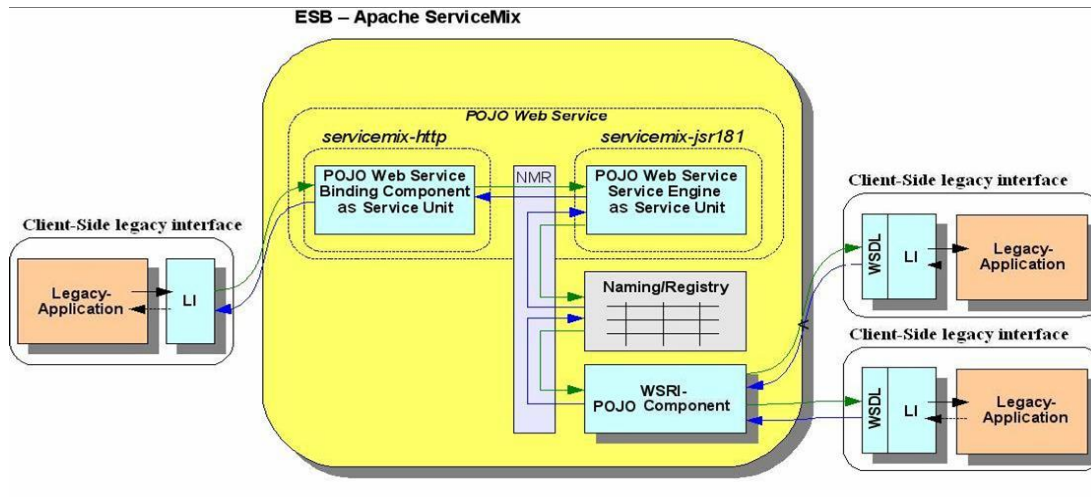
ESB – Apache ServiceMix

POJO Web Service

servicemix-http

servicemix-jsr181

POJO Web Service Binding Component as Service Unit

NMR

POJO Web Service Service Engine as Service Unit

Client-Side legacy interface

Legacy-Application

LI

Naming/Registry

WSRI-POJO Component

Client-Side legacy interface

WSDL

LI

Legacy-Application

Client-Side legacy interface

WSDL

LI

Legacy-Application